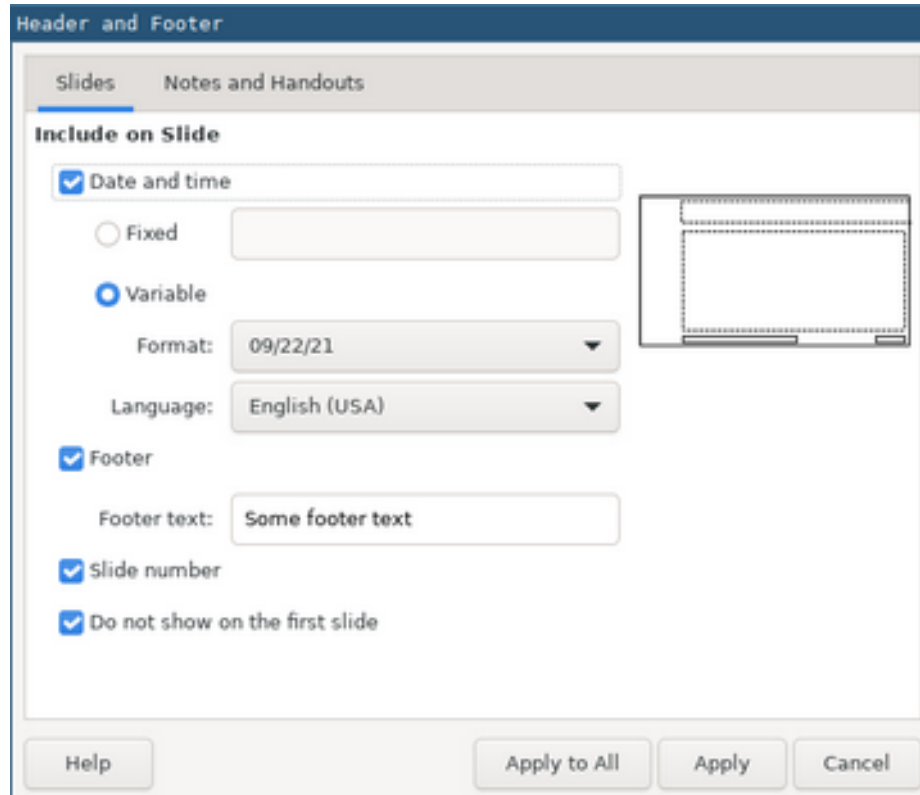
Header and Footer

Slides Notes and Handouts

Include on Slide

Date and time

Fixed

Variable

Format: 09/22/21

Language: English (USA)

Footer

Footer text: Some footer text

Slide number

Do not show on the first slide

Help

Apply to All

Apply

Cancel